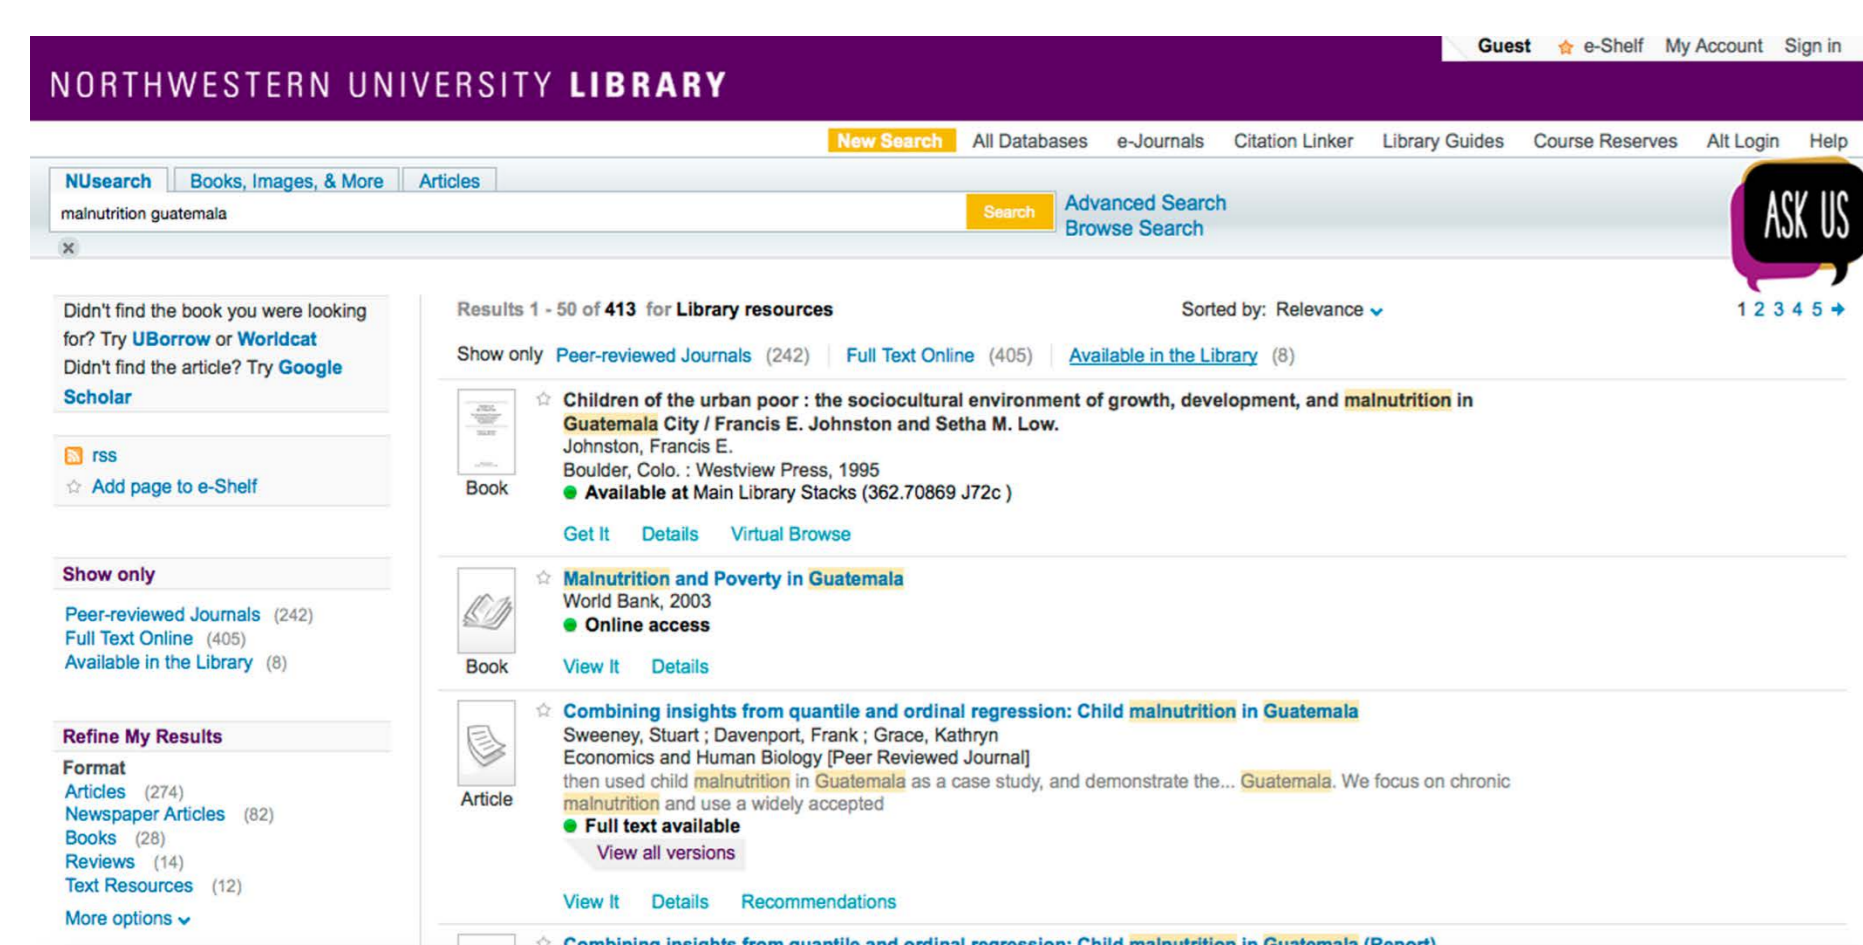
Guest e-Shelf My Account Sign in

NORTHWESTERN UNIVERSITY LIBRARY

New Search All Databases e-Journals Citation Linker Library Guides Course Reserves Alt Login Help

NUsearch Books, Images, & More Articles

malnutrition guatemala

Search

Advanced Search
Browse Search

ASK US

Didn't find the book you were looking for? Try UBorrow or Worldcat
Didn't find the article? Try Google Scholar

rss
Add page to e-Shelf

Show only

Peer-reviewed Journals (242)
Full Text Online (405)
Available in the Library (8)

Refine My Results

Format
Articles (274)
Newspaper Articles (82)
Books (28)
Reviews (14)
Text Resources (12)
More options

Results 1 - 50 of 413 for Library resources

Sorted by: Relevance

1 2 3 4 5

Show only Peer-reviewed Journals (242) Full Text Online (405) Available in the Library (8)

Book

Children of the urban poor : the sociocultural environment of growth, development, and malnutrition in Guatemala City / Francis E. Johnston and Setha M. Low.
Johnston, Francis E.
Boulder, Colo. : Westview Press, 1995
Available at Main Library Stacks (362.70869 J72c )

Get It Details Virtual Browse

Book

Malnutrition and Poverty in Guatemala
World Bank, 2003
Online access

View It Details

Article

Combining insights from quantile and ordinal regression: Child malnutrition in Guatemala
Sweeney, Stuart ; Davenport, Frank ; Grace, Kathryn
Economics and Human Biology [Peer Reviewed Journal]
then used child malnutrition in Guatemala as a case study, and demonstrate the... Guatemala. We focus on chronic malnutrition and use a widely accepted
Full text available
View all versions

View It Details Recommendations

Combining insights from quantile and ordinal regression: Child malnutrition in Guatemala (Report)